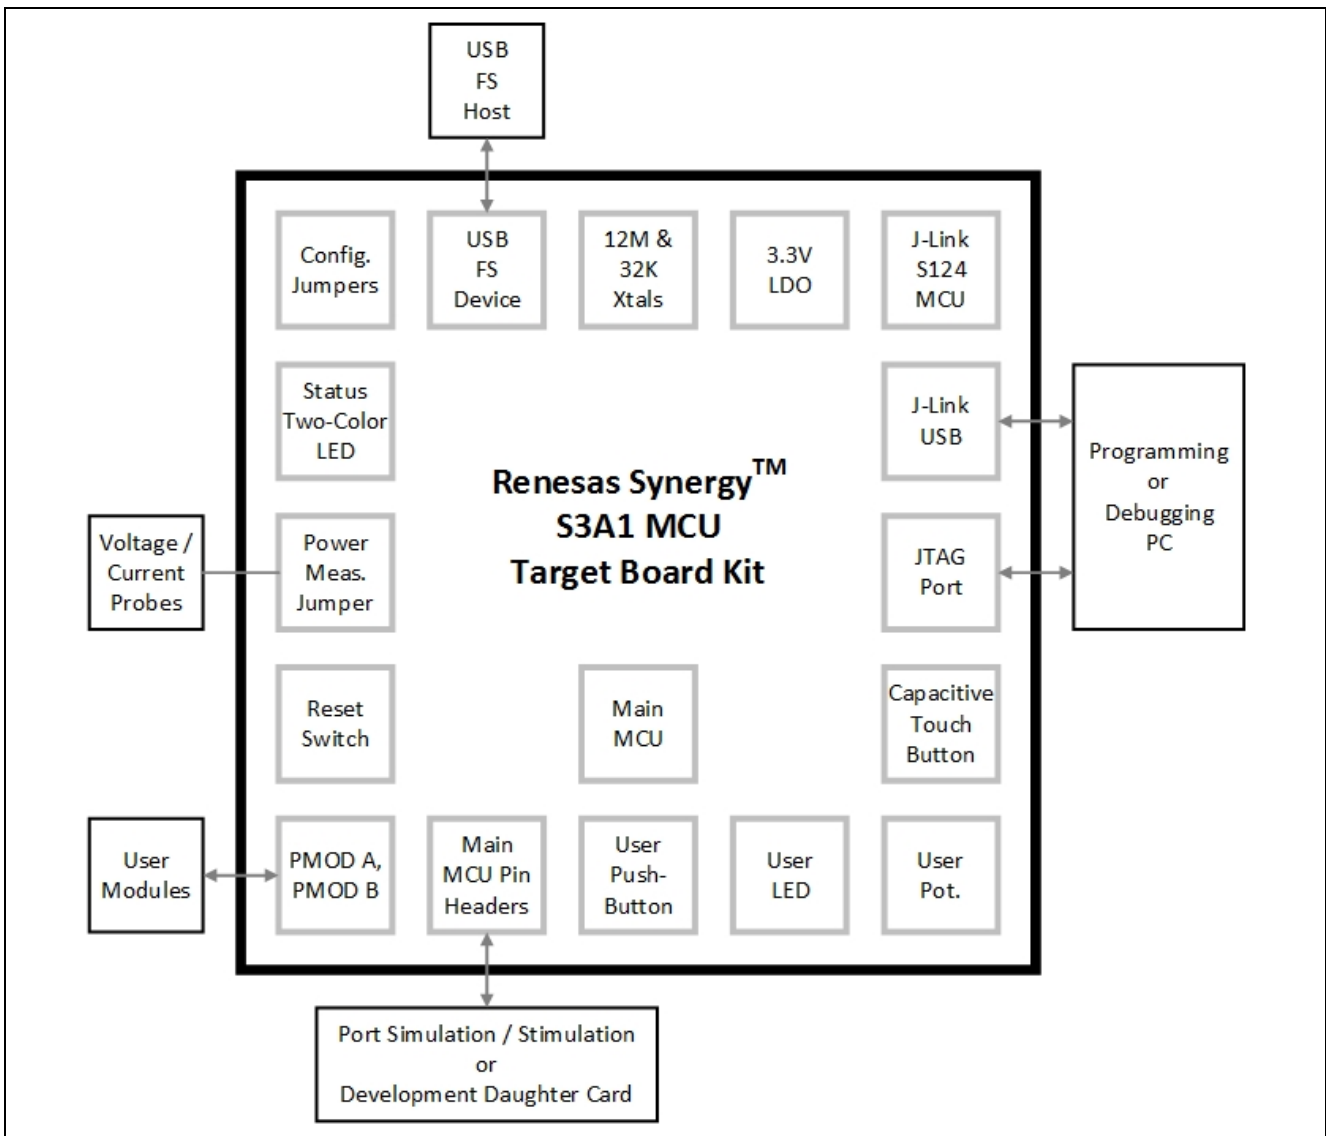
USB
FS
Host

Config.
Jumpers

USB
FS
Device

12M &
32K
Xtals

3.3V
LDO

J-Link
S124
MCU

Status
Two-Color
LED

J-Link
USB

Programming
or
Debugging
PC

Renesas Synergy$^{TM}$
S3A1 MCU
Target Board Kit

Voltage /
Current
Probes

Power
Meas.
Jumper

JTAG
Port

Reset
Switch

Main
MCU

Capacitive
Touch
Button

User
Modules

PMOD A,
PMOD B

Main
MCU Pin
Headers

User
Push-
Button

User
LED

User
Pot.

Port Simulation / Stimulation
or
Development Daughter Card